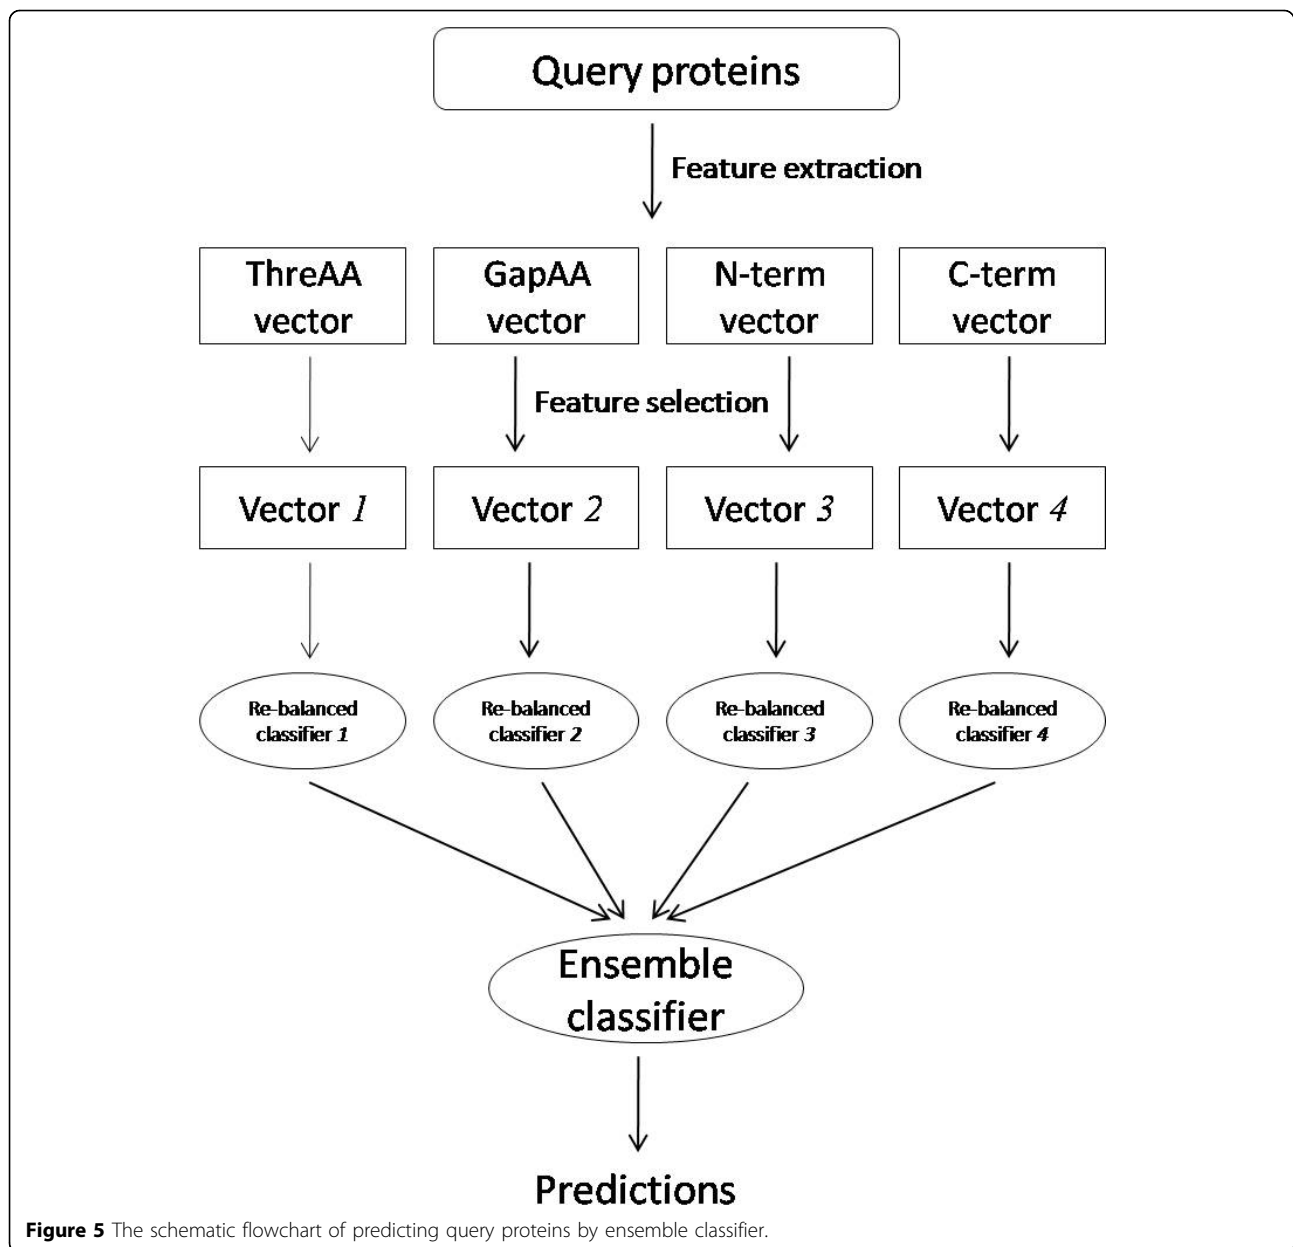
Query proteins

Feature extraction

ThreAA vector

GapAA vector

N-term vector

C-term vector

Feature selection

Vector 1

Vector 2

Vector 3

Vector 4

Re-balanced classifier 1

Re-balanced classifier 2

Re-balanced classifier 3

Re-balanced classifier 4

Ensemble classifier

Predictions

**Figure 5** The schematic flowchart of predicting query proteins by ensemble classifier.